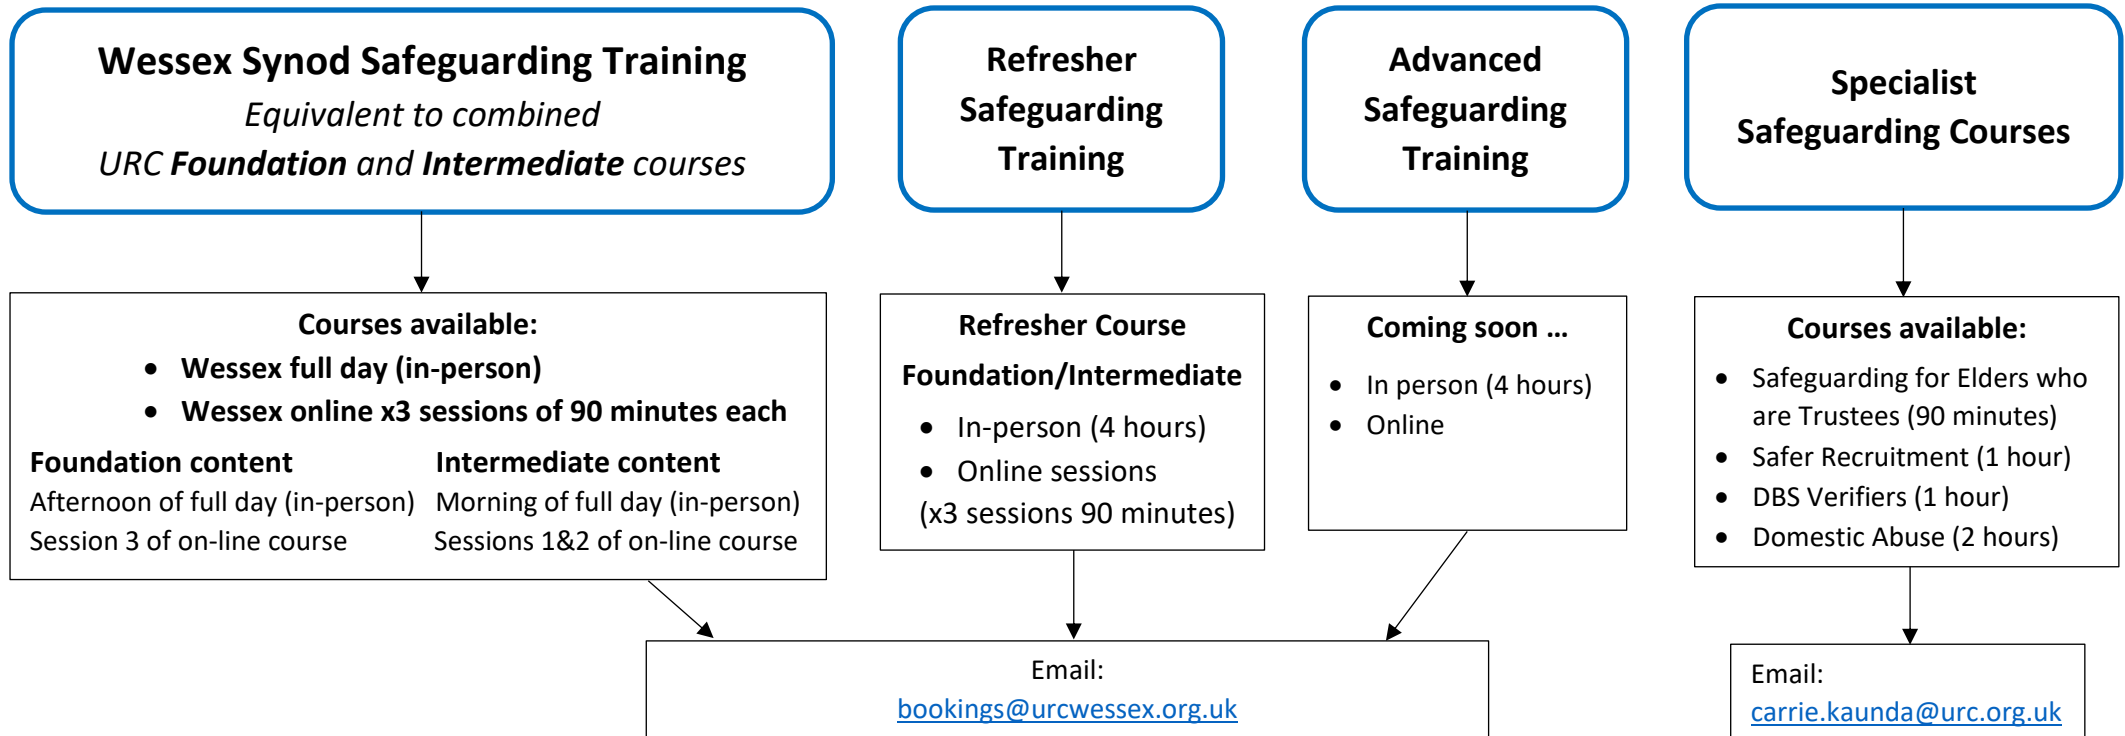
Wessex Synod Safeguarding Training
*Equivalent to combined URC **Foundation** and **Intermediate** courses*

Refresher Safeguarding Training

Advanced Safeguarding Training

Specialist Safeguarding Courses

Courses available:
- Wessex full day (in-person)
- Wessex online x3 sessions of 90 minutes each

Foundation content
Afternoon of full day (in-person)
Session 3 of on-line course

Intermediate content
Morning of full day (in-person)
Sessions 1&2 of on-line course

Refresher Course
Foundation/Intermediate
- In-person (4 hours)
- Online sessions
(x3 sessions 90 minutes)

Coming soon …
- In person (4 hours)
- Online

Courses available:
- Safeguarding for Elders who are Trustees (90 minutes)
- Safer Recruitment (1 hour)
- DBS Verifiers (1 hour)
- Domestic Abuse (2 hours)

Email:
bookings@urcwessex.org.uk

Email:
carrie.kaunda@urc.org.uk